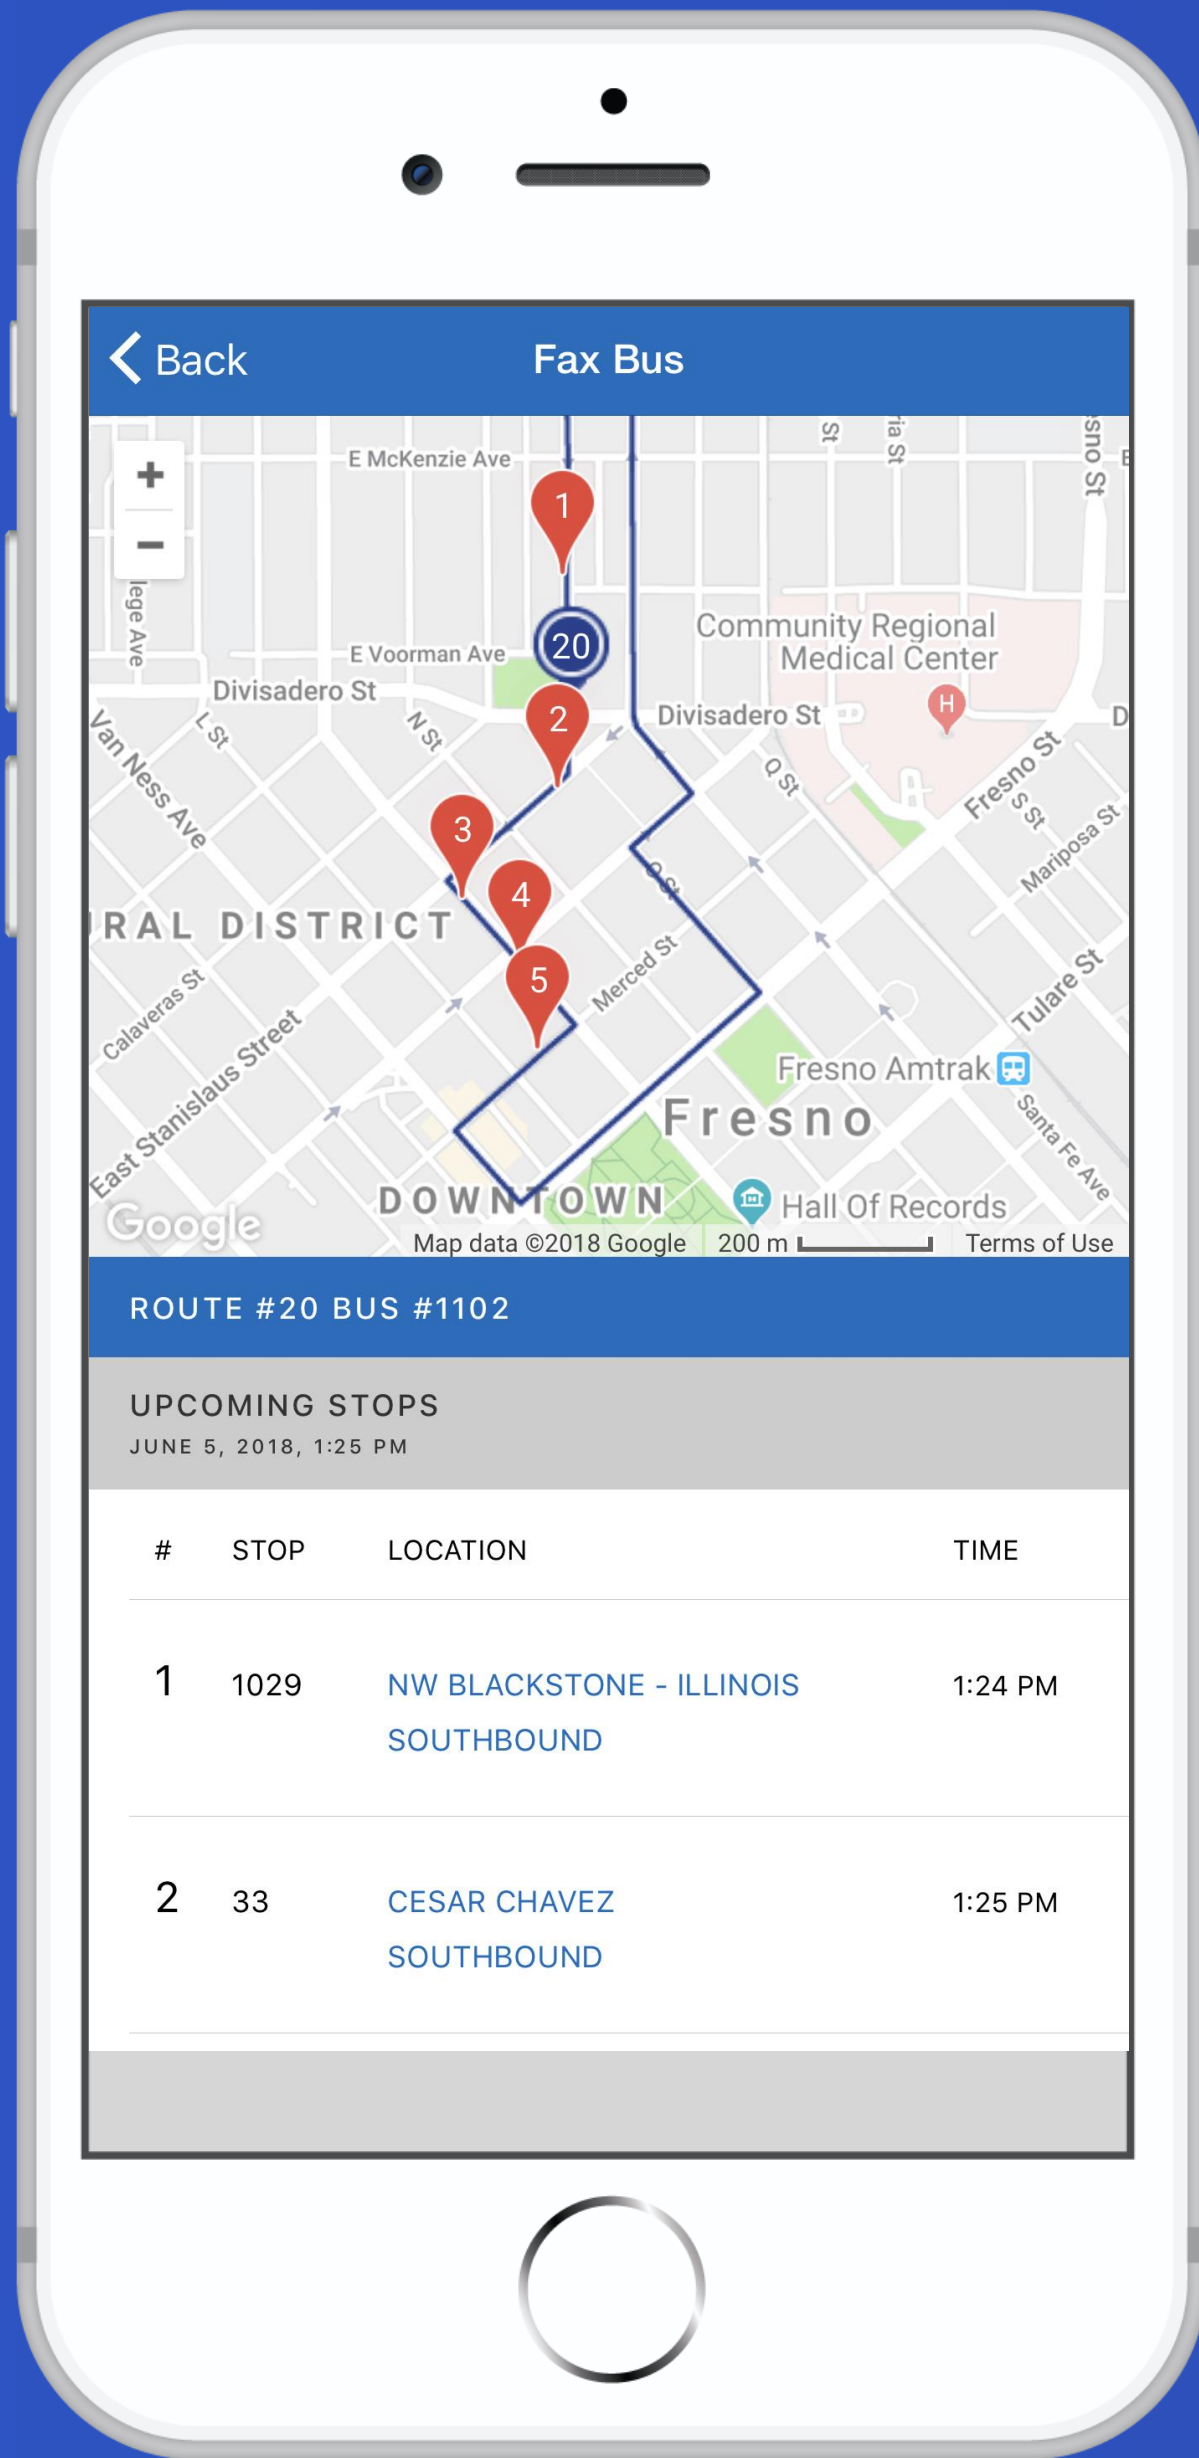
Back Fax Bus

+
−
E McKenzie Ave
1
20
E Voorman Ave
Divisadero St
2
Community Regional Medical Center
Divisadero St
H
lege Ave
Van Ness Ave
L St
N St
3
4
5
RAL DISTRICT
O St
Q St
Fresno St
S St
Mariposa St
Calaveras St
Merced St
Tulare St
East Stanislaus Street
Fresno Amtrak
Fresno
Santa Fe Ave
DOWNTOWN
Hall Of Records
sno St
Google
Map data ©2018 Google 200 m Terms of Use

ROUTE #20 BUS #1102

UPCOMING STOPS
JUNE 5, 2018, 1:25 PM

| # | STOP | LOCATION | TIME |
|---|---|---|---|
| 1 | 1029 | NW BLACKSTONE - ILLINOIS SOUTHBOUND | 1:24 PM |
| 2 | 33 | CESAR CHAVEZ SOUTHBOUND | 1:25 PM |